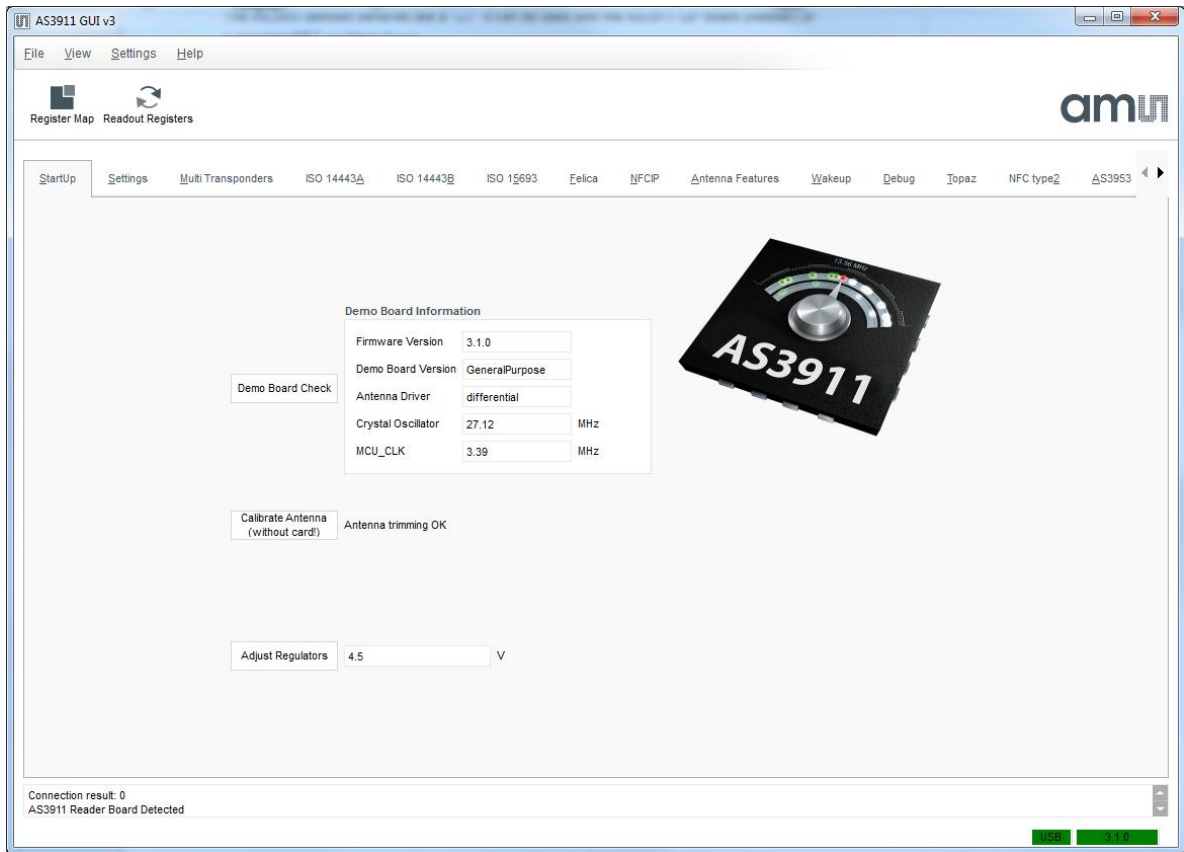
AS3911 GUI v3

File View Settings Help

Register Map Readout Registers

ams

StartUp Settings Multi Transponders ISO 14443A ISO 14443B ISO 15693 Felica NFCIP Antenna Features Wakeup Debug Topaz NFC type2 AS3953

Demo Board Information

Demo Board Check

| | | |
|---|---|---|
| Firmware Version | 3.1.0 | |
| Demo Board Version | GeneralPurpose | |
| Antenna Driver | differential | |
| Crystal Oscillator | 27.12 | MHz |
| MCU_CLK | 3.39 | MHz |

13.56 MHz

AS3911

Calibrate Antenna (without card!) Antenna trimming OK

Adjust Regulators 4.5 V

Connection result: 0
AS3911 Reader Board Detected

USB 3.1.0